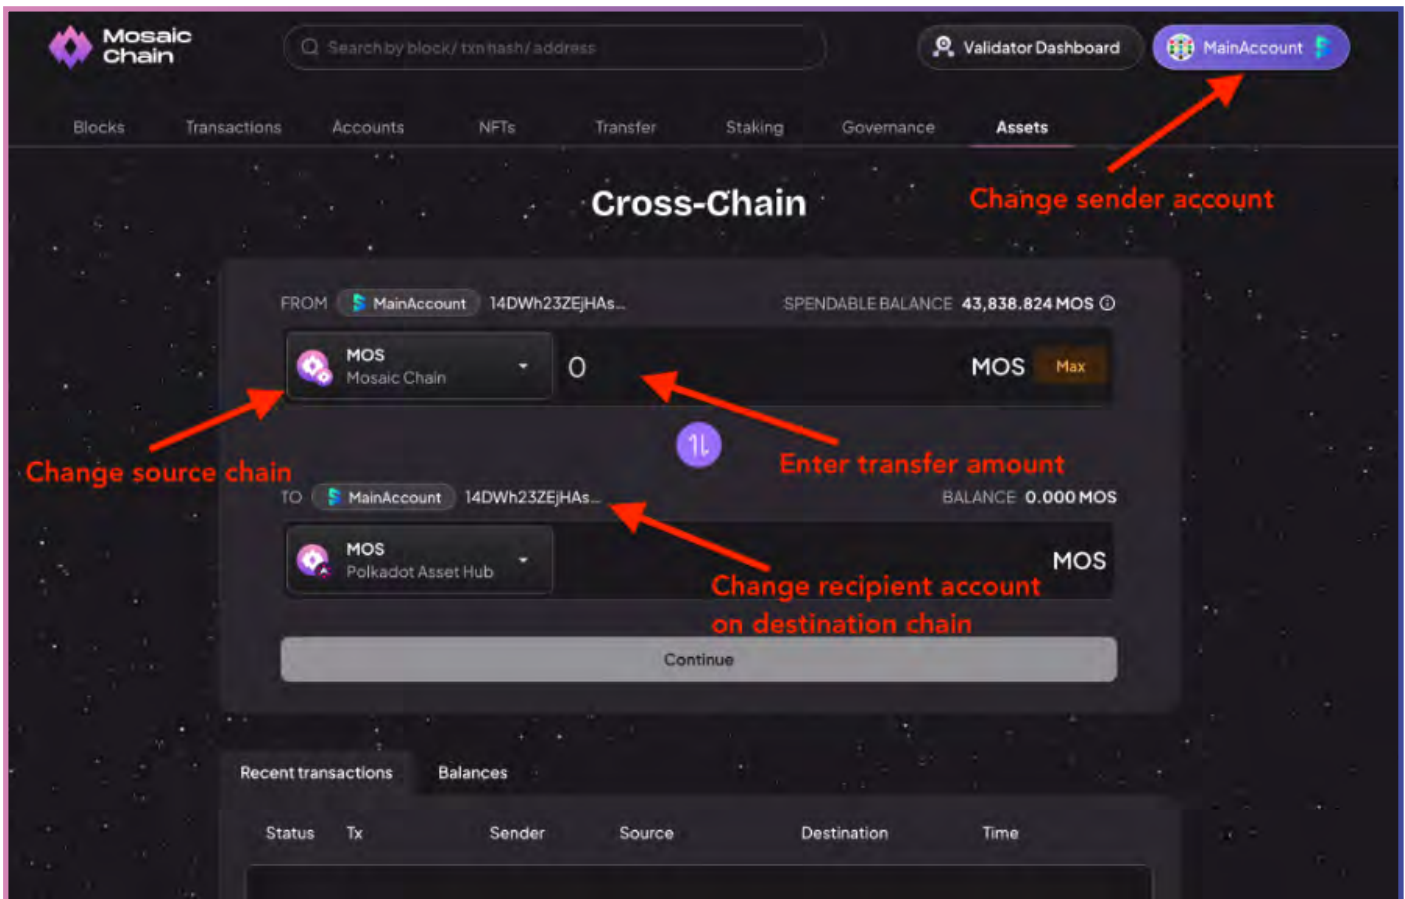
Mosaic Chain

Search by block / txn hash / address

Validator Dashboard

MainAccount

Blocks Transactions Accounts NFTs Transfer Staking Governance Assets

Cross-Chain

Change sender account

FROM MainAccount 14DWh23ZEjHAs... SPENDABLE BALANCE 43,838.824 MOS

MOS
Mosaic Chain

0

MOS Max

Change source chain

Enter transfer amount

TO MainAccount 14DWh23ZEjHAs... BALANCE 0.000 MOS

MOS
Polkadot Asset Hub

MOS

Change recipient account on destination chain

Continue

Recent transactions Balances

| Status | Tx | Sender | Source | Destination | Time |
|---|---|---|---|---|---|